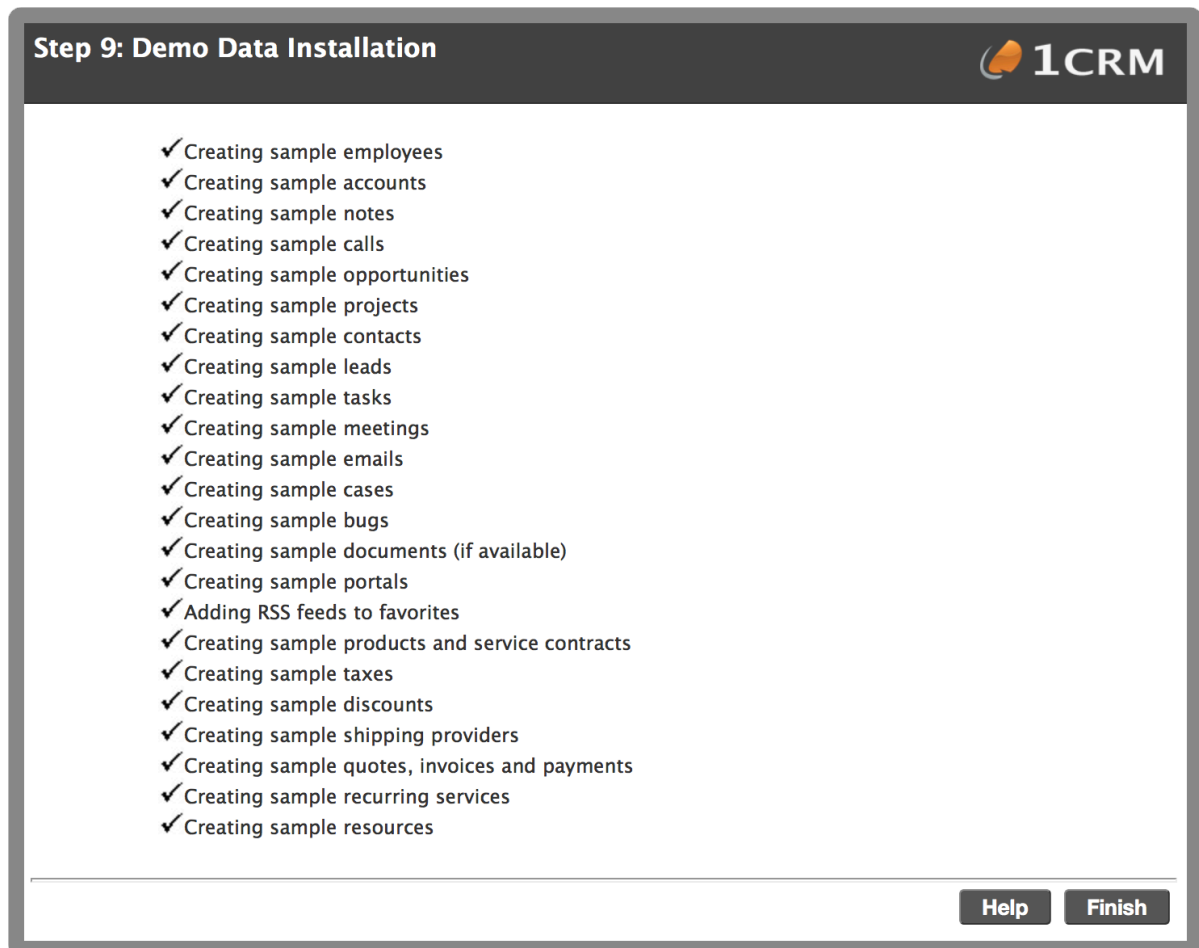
Step 9: Demo Data Installation

1CRM

✓Creating sample employees
✓Creating sample accounts
✓Creating sample notes
✓Creating sample calls
✓Creating sample opportunities
✓Creating sample projects
✓Creating sample contacts
✓Creating sample leads
✓Creating sample tasks
✓Creating sample meetings
✓Creating sample emails
✓Creating sample cases
✓Creating sample bugs
✓Creating sample documents (if available)
✓Creating sample portals
✓Adding RSS feeds to favorites
✓Creating sample products and service contracts
✓Creating sample taxes
✓Creating sample discounts
✓Creating sample shipping providers
✓Creating sample quotes, invoices and payments
✓Creating sample recurring services
✓Creating sample resources

Help Finish